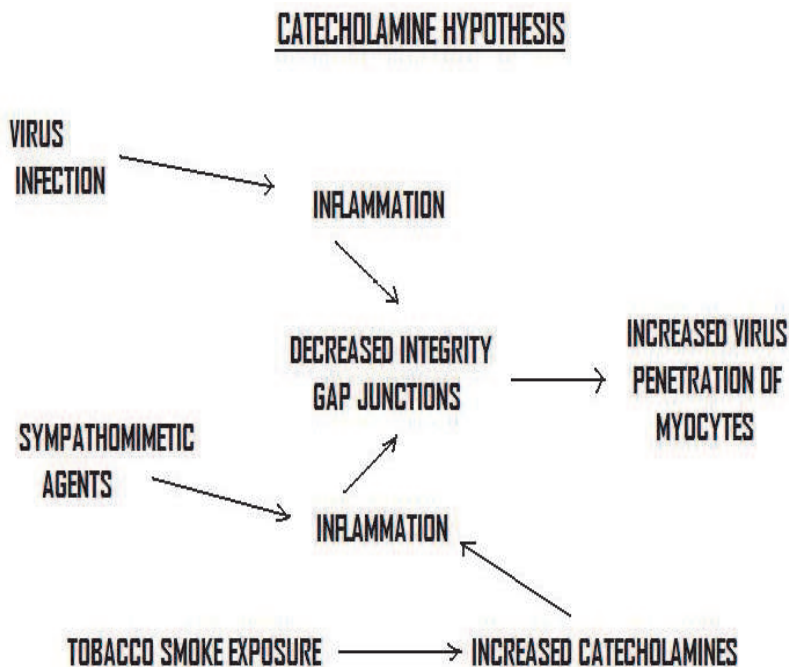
CATECHOLAMINE HYPOTHESIS

VIRUS INFECTION

INFLAMMATION

DECREASED INTEGRITY GAP JUNCTIONS

INCREASED VIRUS PENETRATION OF MYOCYTES

SYMPATHOMIMETIC AGENTS

INFLAMMATION

TOBACCO SMOKE EXPOSURE

INCREASED CATECHOLAMINES